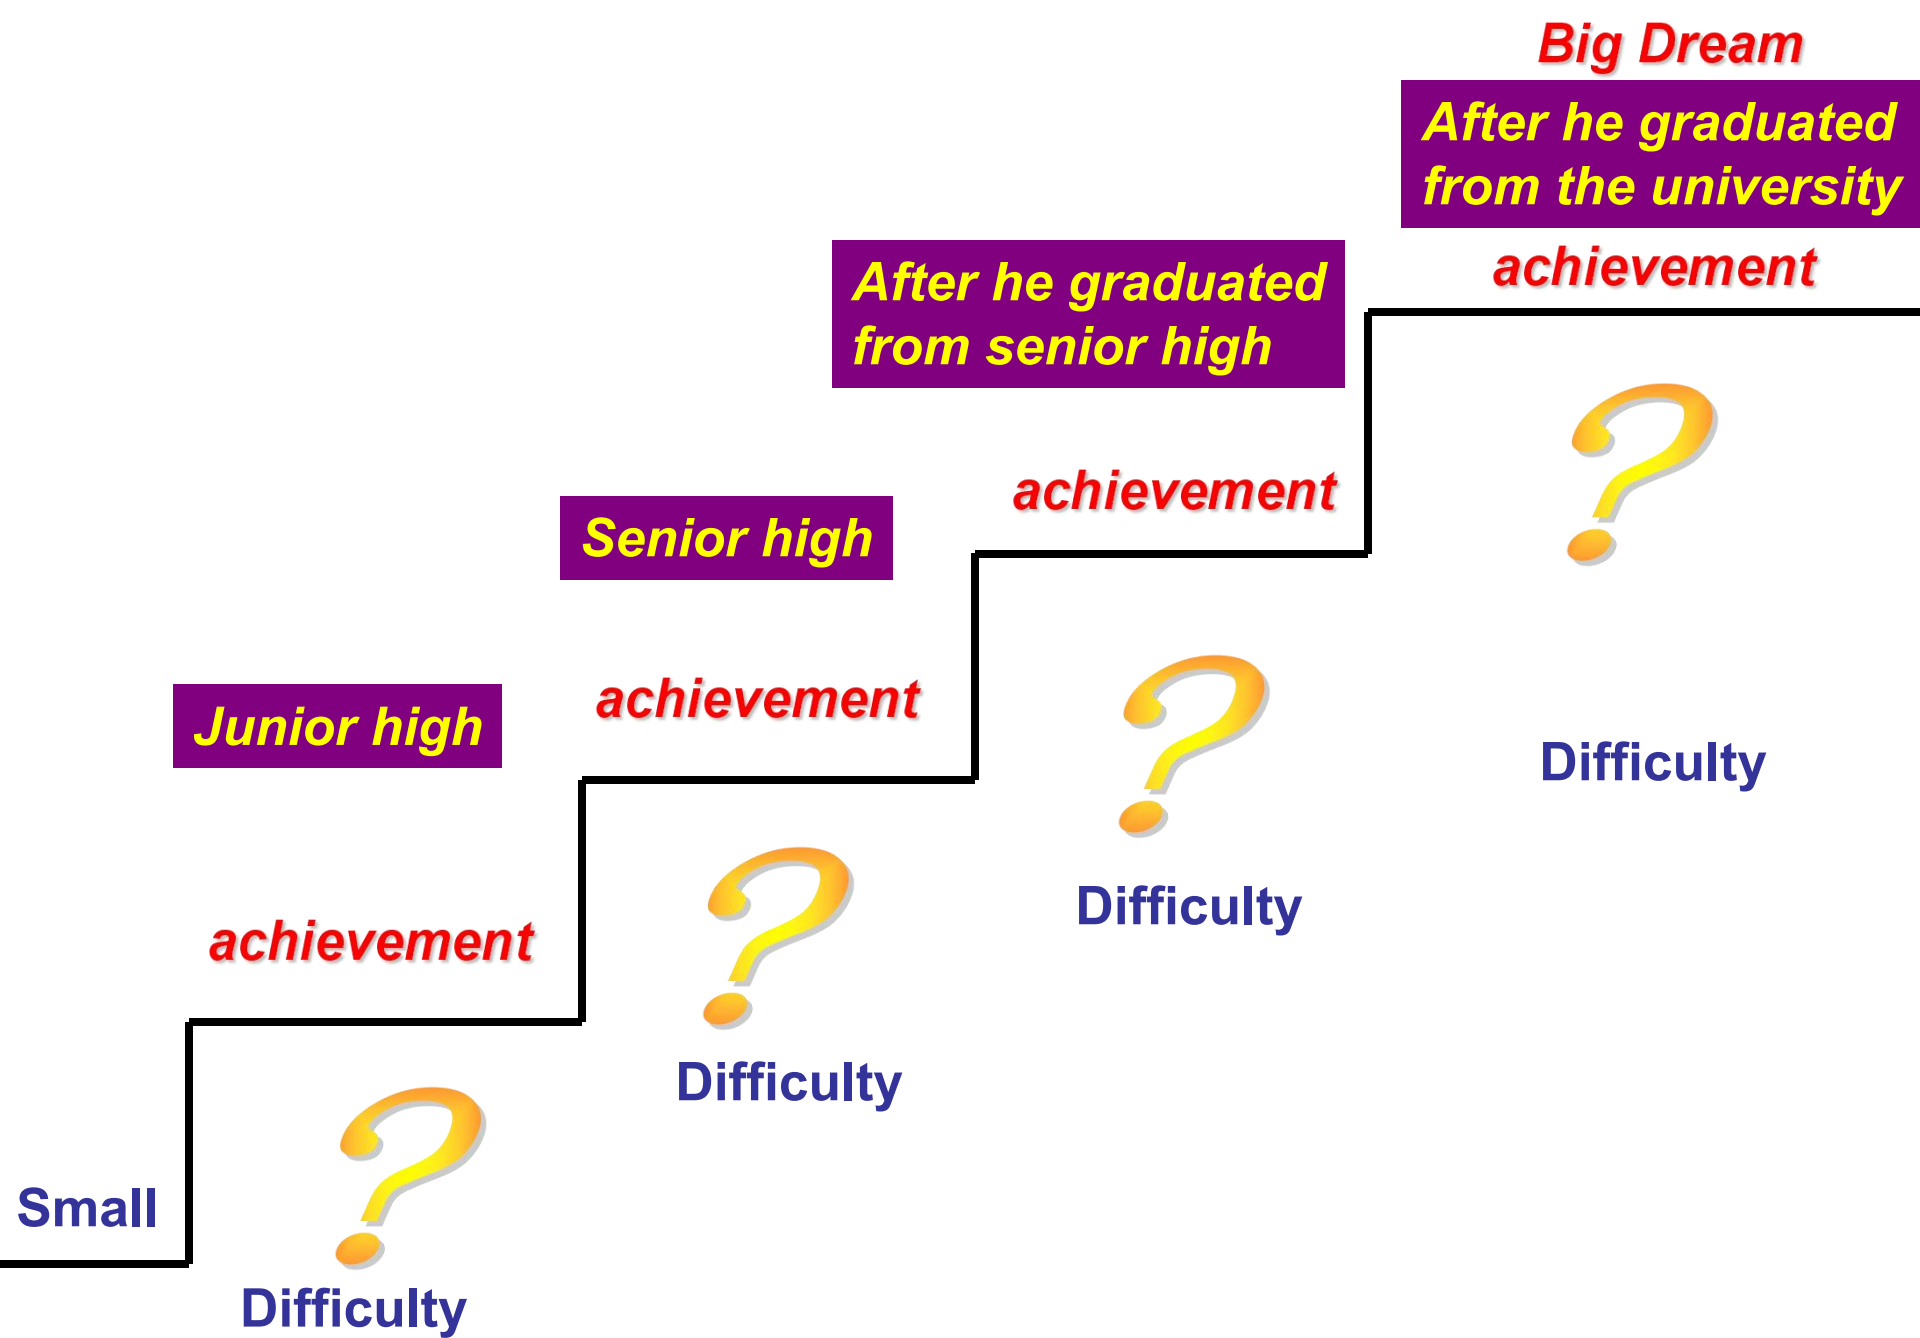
Big Dream

After he graduated from the university

achievement

After he graduated from senior high

achievement

Senior high

achievement

Junior high

achievement

Small

Difficulty

Difficulty

Difficulty

Difficulty